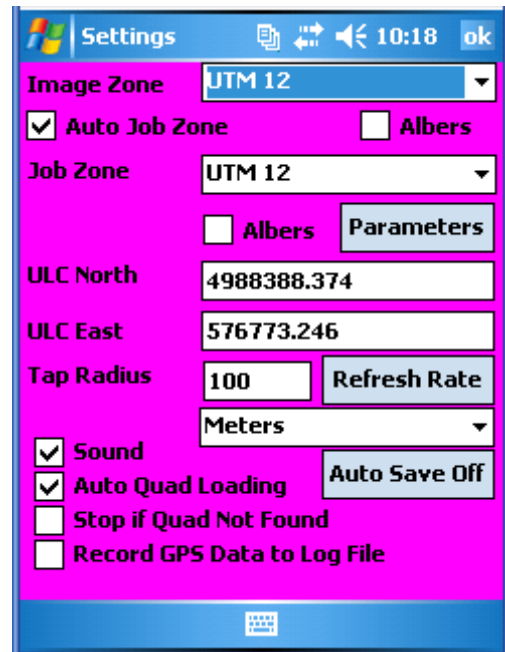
Settings 10:18 ok

Image Zone UTM 12

Auto Job Zone Albers

Job Zone UTM 12

Albers Parameters

ULC North 4988388.374

ULC East 576773.246

Tap Radius 100 Refresh Rate

Meters

Sound

Auto Quad Loading

Auto Save Off

Stop if Quad Not Found

Record GPS Data to Log File